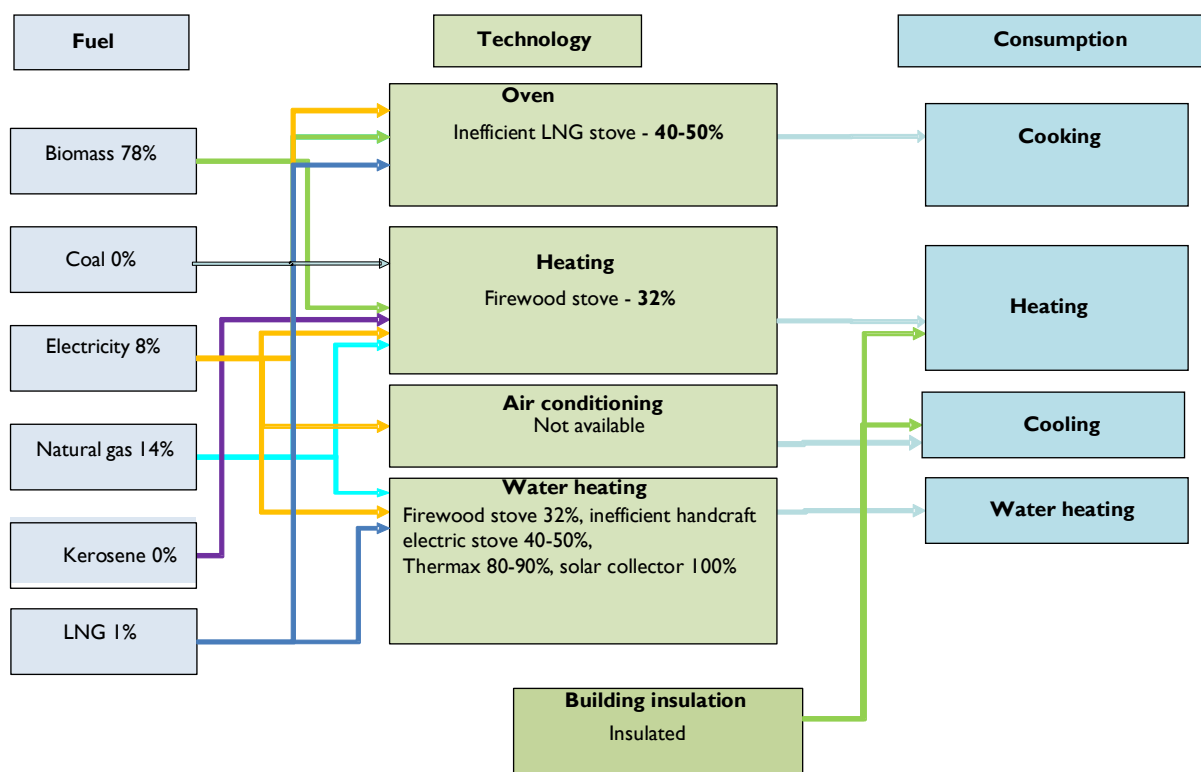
Fuel

Technology

Consumption

Biomass 78%

Coal 0%

Electricity 8%

Natural gas 14%

Kerosene 0%

LNG 1%

Oven
Inefficient LNG stove - **40-50%**

Heating
Firewood stove - **32%**

Air conditioning
Not available

Water heating
Firewood stove 32%, inefficient handcraft electric stove 40-50%, Thermax 80-90%, solar collector 100%

Building insulation
Insulated

Cooking

Heating

Cooling

Water heating